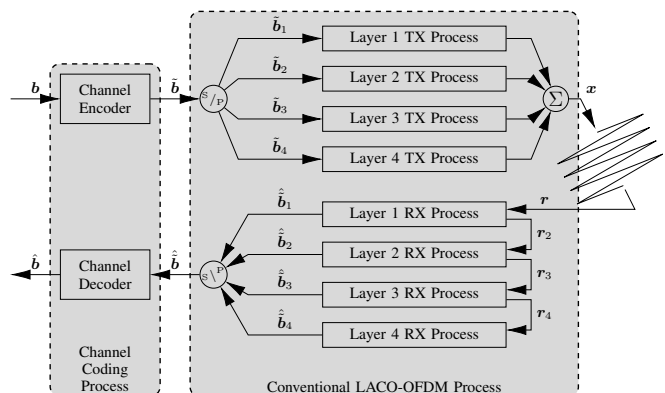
$\boldsymbol{b}$

Channel Encoder

$\tilde{\boldsymbol{b}}$

S/P

$\tilde{\boldsymbol{b}}_1$

Layer 1 TX Process

$\tilde{\boldsymbol{b}}_2$

Layer 2 TX Process

$\tilde{\boldsymbol{b}}_3$

Layer 3 TX Process

$\tilde{\boldsymbol{b}}_4$

Layer 4 TX Process

$\Sigma$

$\boldsymbol{x}$

$\boldsymbol{r}$

$\hat{\tilde{\boldsymbol{b}}}_1$

Layer 1 RX Process

$\hat{\tilde{\boldsymbol{b}}}_2$

Layer 2 RX Process

$\boldsymbol{r}_2$

$\hat{\tilde{\boldsymbol{b}}}_3$

Layer 3 RX Process

$\boldsymbol{r}_3$

$\hat{\tilde{\boldsymbol{b}}}_4$

Layer 4 RX Process

$\boldsymbol{r}_4$

S\P

$\hat{\tilde{\boldsymbol{b}}}$

Channel Decoder

$\hat{\boldsymbol{b}}$

Channel Coding Process

Conventional LACO-OFDM Process